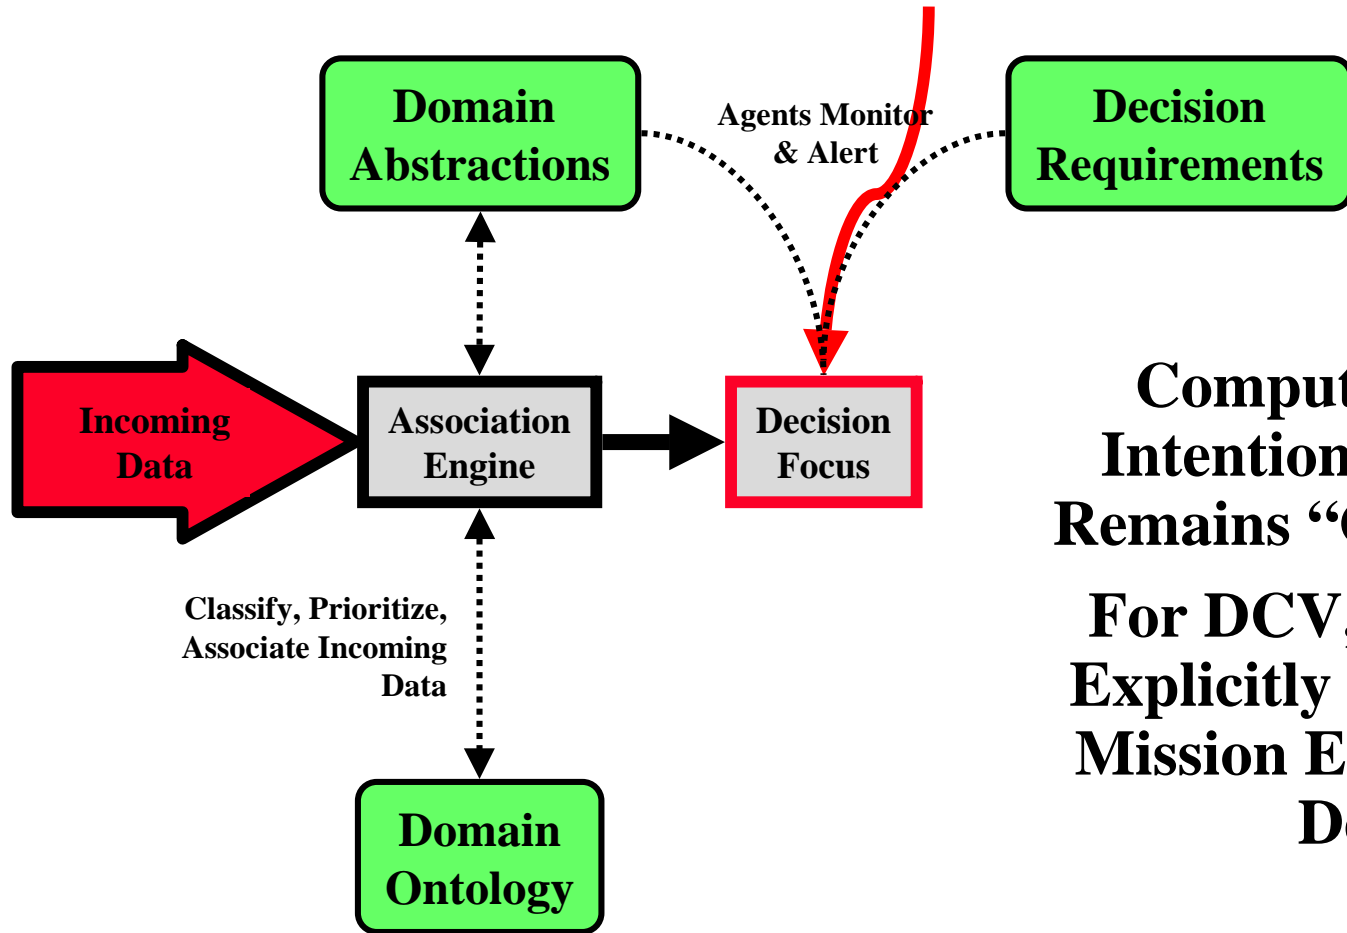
Domain Abstractions

Agents Monitor & Alert

Decision Requirements

Incoming Data

Association Engine

Decision Focus

Classify, Prioritize, Associate Incoming Data

Domain Ontology

Comput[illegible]
Intention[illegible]
Remains "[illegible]

For DCV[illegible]
Explicitly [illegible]
Mission E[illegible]
D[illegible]